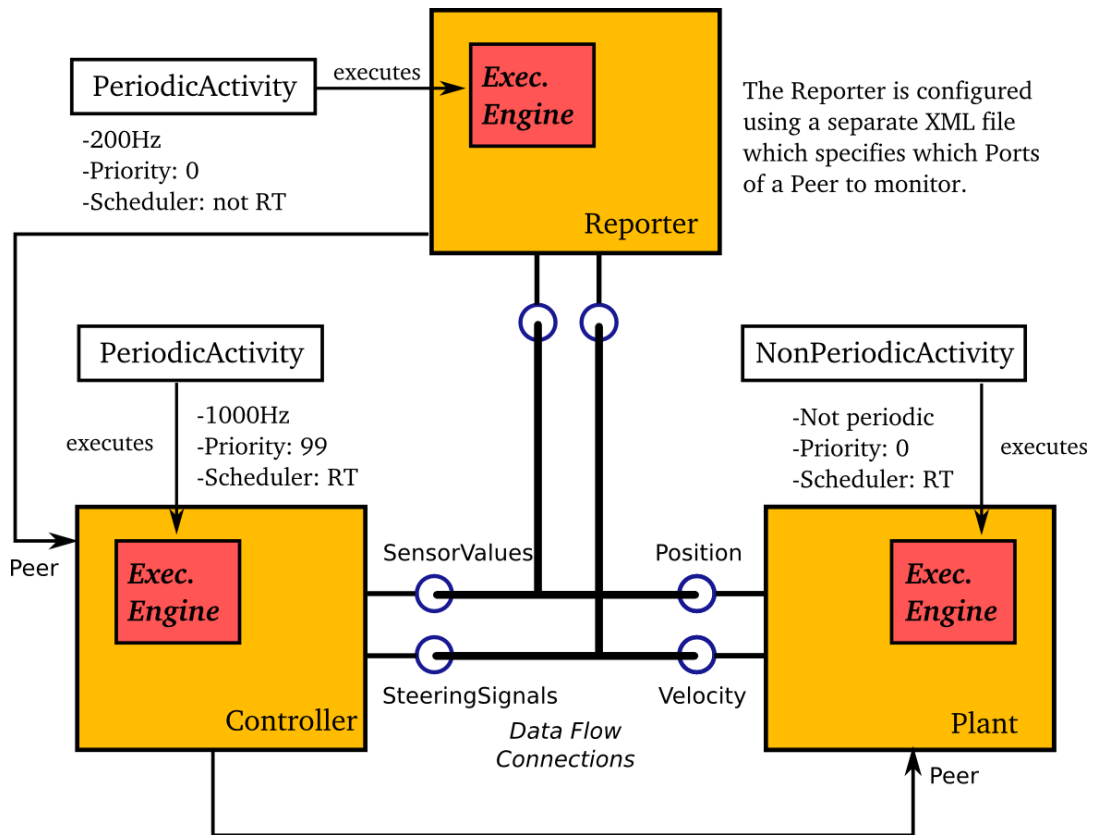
PeriodicActivity

executes

Exec. Engine

The Reporter is configured using a separate XML file which specifies which Ports of a Peer to monitor.

-200Hz
-Priority: 0
-Scheduler: not RT

Reporter

PeriodicActivity

NonPeriodicActivity

-1000Hz
-Priority: 99
-Scheduler: RT

executes

-Not periodic
-Priority: 0
-Scheduler: RT

executes

Peer

Exec. Engine

SensorValues

Position

Exec. Engine

SteeringSignals

Velocity

Controller

Data Flow Connections

Plant

Peer